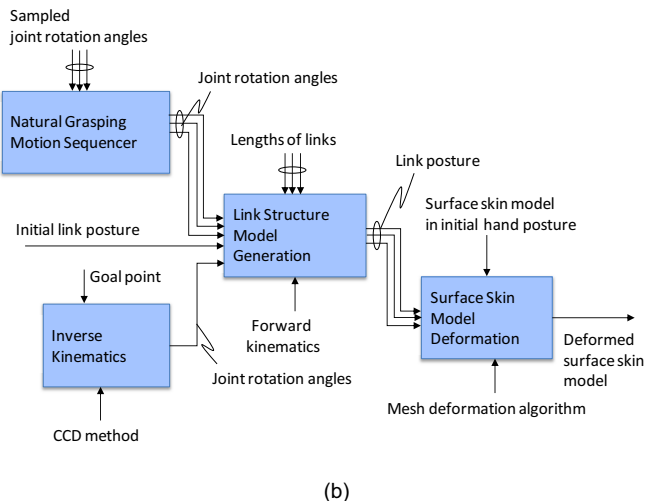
Sampled joint rotation angles

Natural Grasping Motion Sequencer

Joint rotation angles

Lengths of links

Link posture

Surface skin model in initial hand posture

Initial link posture

Link Structure Model Generation

Goal point

Surface Skin Model Deformation

Inverse Kinematics

Forward kinematics

Deformed surface skin model

Joint rotation angles

Mesh deformation algorithm

CCD method

(b)